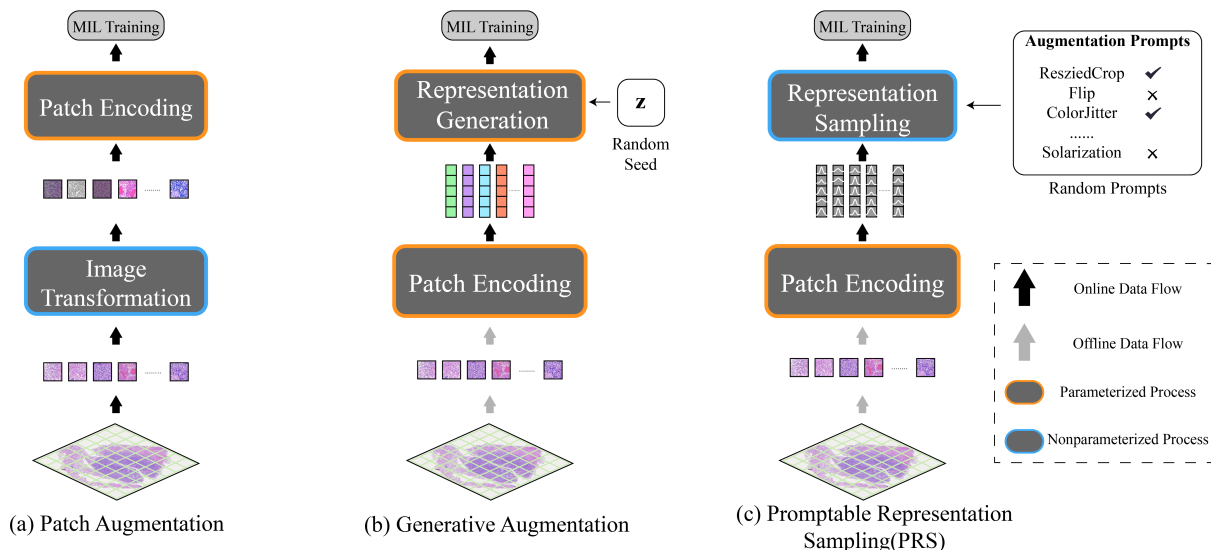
MIL Training

Patch Encoding

Image Transformation

(a) Patch Augmentation

MIL Training

Representation Generation

z

Random Seed

Patch Encoding

(b) Generative Augmentation

MIL Training

Representation Sampling

Patch Encoding

(c) Promptable Representation Sampling(PRS)

Augmentation Prompts

ResziedCrop ✔

Flip ×

ColorJitter ✔

......

Solarization ×

Random Prompts

Online Data Flow

Offline Data Flow

Parameterized Process

Nonparameterized Process